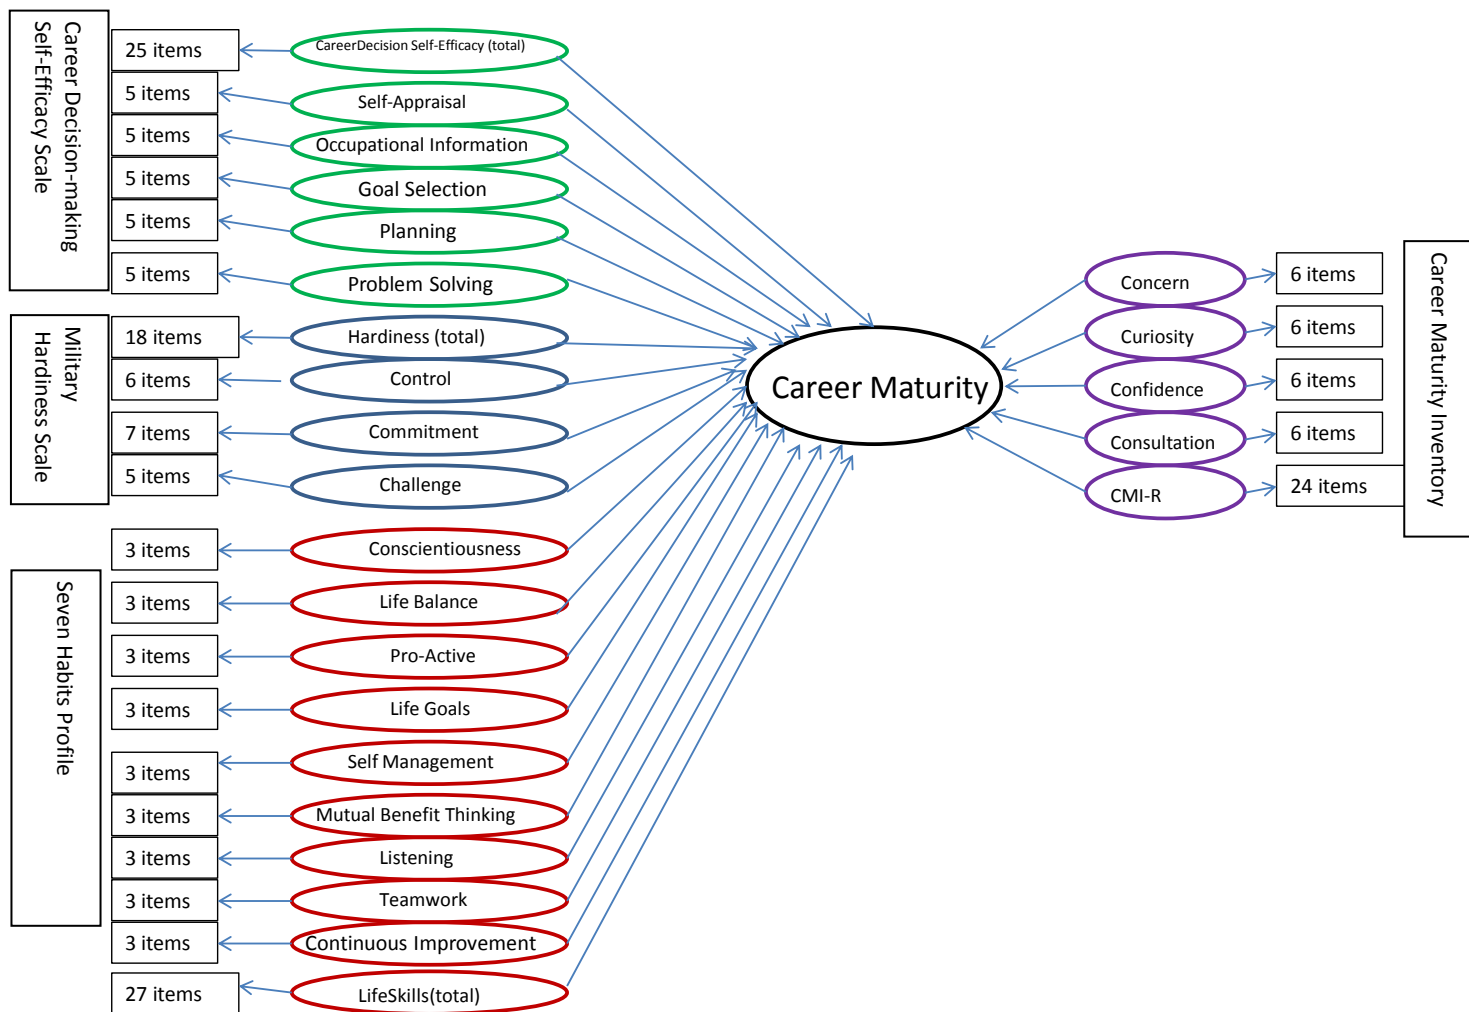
Career Decision-making Self-Efficacy Scale

25 items
CareerDecision Self-Efficacy (total)
5 items
Self-Appraisal
5 items
Occupational Information
5 items
Goal Selection
5 items
Planning
5 items
Problem Solving

Military Hardiness Scale

18 items
Hardiness (total)
6 items
Control
7 items
Commitment
5 items
Challenge

Seven Habits Profile

3 items
Conscientiousness
3 items
Life Balance
3 items
Pro-Active
3 items
Life Goals
3 items
Self Management
3 items
Mutual Benefit Thinking
3 items
Listening
3 items
Teamwork
3 items
Continuous Improvement
27 items
LifeSkills(total)

Career Maturity

Concern
6 items
Curiosity
6 items
Confidence
6 items
Consultation
6 items
CMI-R
24 items

Career Maturity Inventory